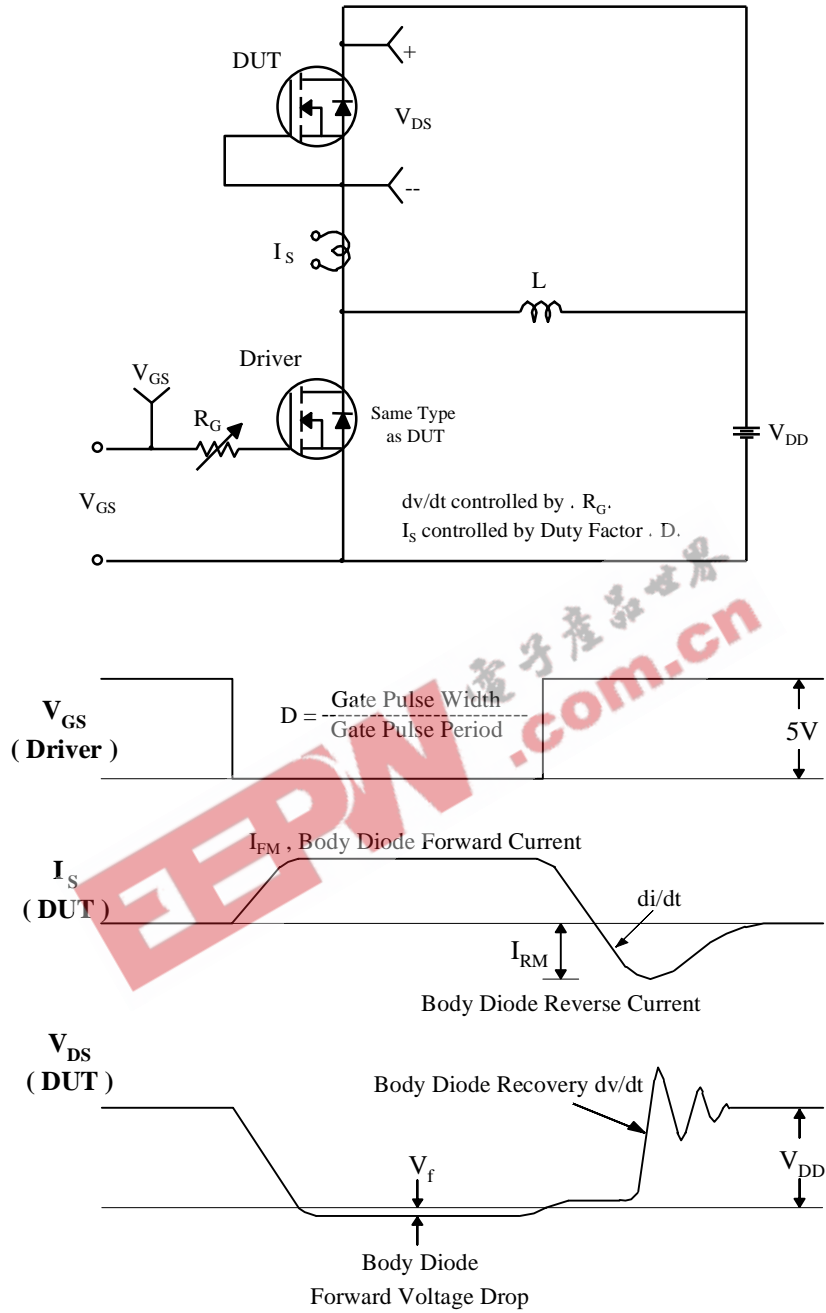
DUT

+

$V_{DS}$

--

$I_S$

L

Driver

$V_{GS}$

$R_G$

Same Type as DUT

$V_{DD}$

$V_{GS}$

dv/dt controlled by . $R_G$.

$I_S$ controlled by Duty Factor . D.

电子产品世界

EEPW.com.cn

$V_{GS}$ ( Driver )

D = $\frac{\text{Gate Pulse Width}}{\text{Gate Pulse Period}}$

5V

$I_{FM}$ , Body Diode Forward Current

$I_S$ ( DUT )

di/dt

$I_{RM}$

Body Diode Reverse Current

$V_{DS}$ ( DUT )

Body Diode Recovery dv/dt

$V_{DD}$

$V_f$

Body Diode Forward Voltage Drop